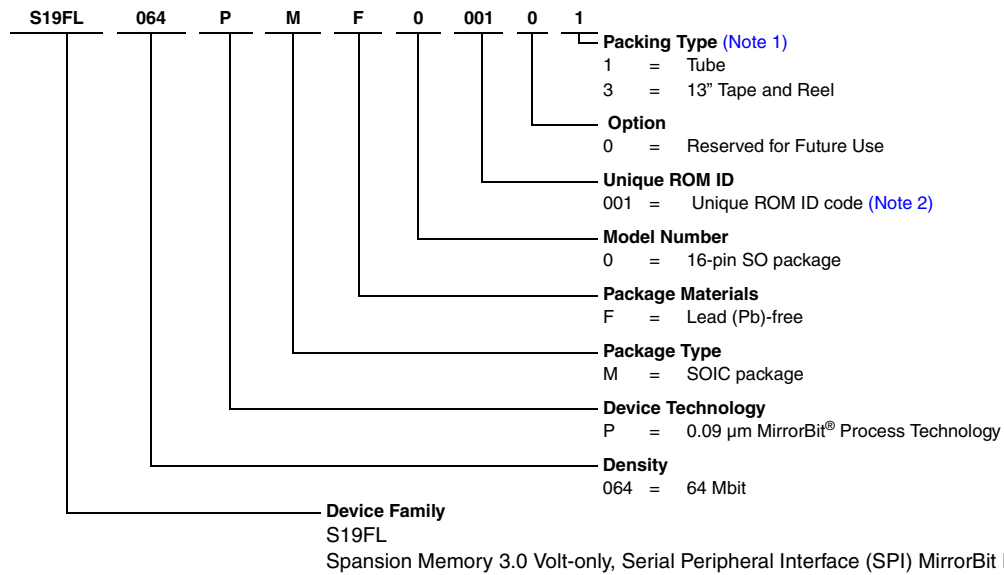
S19FL 064 P M F 0 001 0 1

Packing Type (Note 1)
1 = Tube
3 = 13" Tape and Reel

Option
0 = Reserved for Future Use

Unique ROM ID
001 = Unique ROM ID code (Note 2)

Model Number
0 = 16-pin SO package

Package Materials
F = Lead (Pb)-free

Package Type
M = SOIC package

Device Technology
P = 0.09 µm MirrorBit® Process Technology

Density
064 = 64 Mbit

Device Family
S19FL
Spansion Memory 3.0 Volt-only, Serial Peripheral Interface (SPI) MirrorBit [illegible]